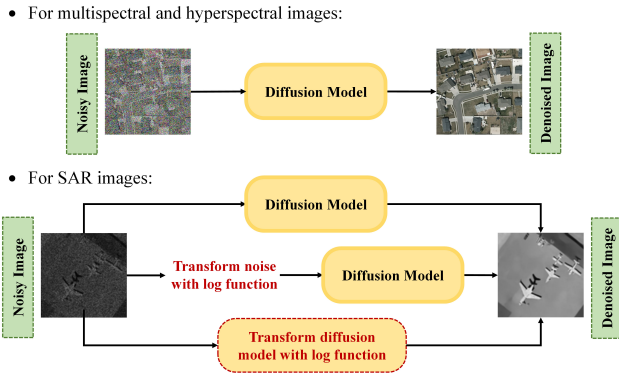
• For multispectral and hyperspectral images:

Noisy Image

Diffusion Model

Denoised Image

• For SAR images:

Diffusion Model

Noisy Image

Transform noise with log function

Diffusion Model

Denoised Image

Transform diffusion model with log function